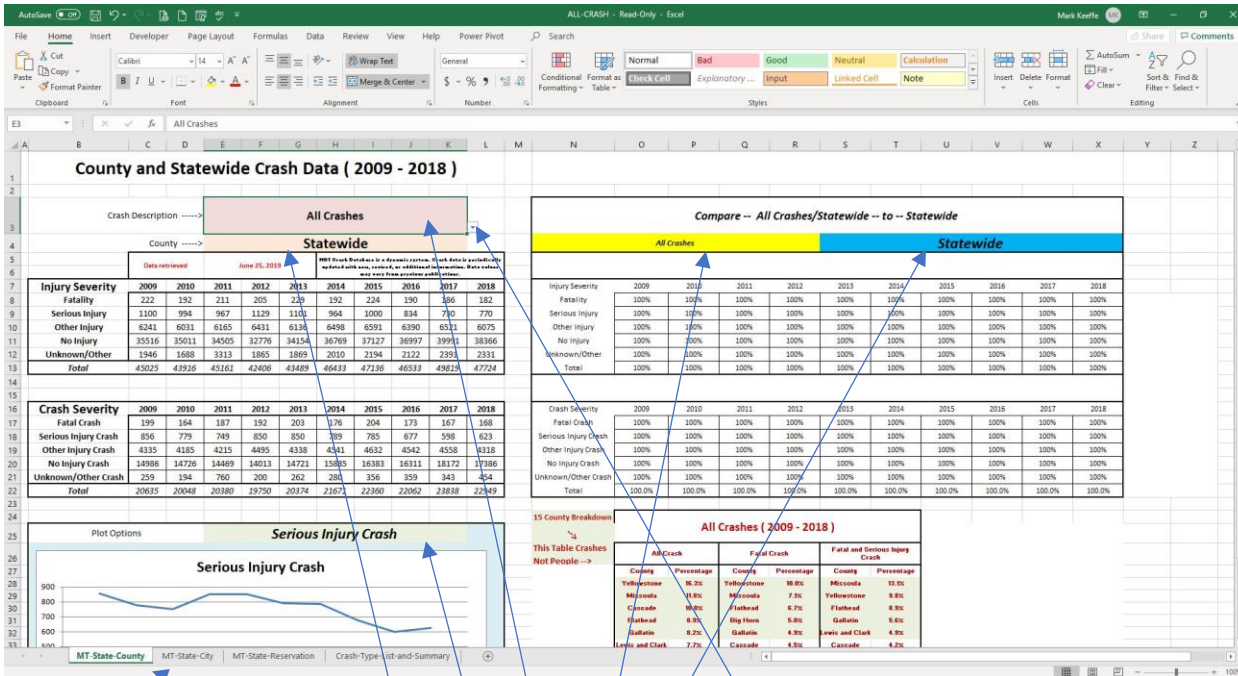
AutoSave Off ALL-CRASH - Read-Only - Excel Mark Keeffe MK

File Home Insert Developer Page Layout Formulas Data Review View Help Power Pivot Search Share Comments

Cut Copy Format Painter Paste Clipboard Calibri 14 A A B I U Font Wrap Text Merge & Center Alignment General $ % 9 Number Conditional Formatting Format as Table Normal Bad Good Neutral Calculation Check Cell Explanatory ... Input Linked Cell Note Styles Insert Delete Format Cells AutoSum Fill Clear Sort & Filter Find & Select Editing

E3 fx All Crashes

County and Statewide Crash Data ( 2009 - 2018 )

Crash Description -----> All Crashes

County -----> Statewide

Data retrieved June 25, 2019 MDT Crash Database is a dynamic system. Crash data is periodically updated with new, revised, or additional information. Data values may vary from previous publications.

| Injury Severity | 2009 | 2010 | 2011 | 2012 | 2013 | 2014 | 2015 | 2016 | 2017 | 2018 |
|---|---|---|---|---|---|---|---|---|---|---|
| Fatality | 222 | 192 | 211 | 205 | 229 | 192 | 224 | 190 | 186 | 182 |
| Serious Injury | 1100 | 994 | 967 | 1129 | 1101 | 964 | 1000 | 834 | 730 | 770 |
| Other Injury | 6241 | 6031 | 6165 | 6431 | 6136 | 6498 | 6591 | 6390 | 6521 | 6075 |
| No Injury | 35516 | 35011 | 34505 | 32776 | 34154 | 36769 | 37127 | 36997 | 39991 | 38366 |
| Unknown/Other | 1946 | 1688 | 3313 | 1865 | 1869 | 2010 | 2194 | 2122 | 2391 | 2331 |
| Total | 45025 | 43916 | 45161 | 42406 | 43489 | 46433 | 47136 | 46533 | 49819 | 47724 |

| Crash Severity | 2009 | 2010 | 2011 | 2012 | 2013 | 2014 | 2015 | 2016 | 2017 | 2018 |
|---|---|---|---|---|---|---|---|---|---|---|
| Fatal Crash | 199 | 164 | 187 | 192 | 203 | 176 | 204 | 173 | 167 | 168 |
| Serious Injury Crash | 856 | 779 | 749 | 850 | 850 | 789 | 785 | 677 | 598 | 623 |
| Other Injury Crash | 4335 | 4185 | 4215 | 4495 | 4338 | 4541 | 4632 | 4542 | 4558 | 4318 |
| No Injury Crash | 14986 | 14726 | 14469 | 14013 | 14721 | 15885 | 16383 | 16311 | 18172 | 17386 |
| Unknown/Other Crash | 259 | 194 | 760 | 200 | 262 | 280 | 356 | 359 | 343 | 454 |
| Total | 20635 | 20048 | 20380 | 19750 | 20374 | 21671 | 22360 | 22062 | 23838 | 22949 |

Plot Options Serious Injury Crash

Serious Injury Crash

900 800 700 600 500

Compare -- All Crashes/Statewide -- to -- Statewide

All Crashes Statewide

| Injury Severity | 2009 | 2010 | 2011 | 2012 | 2013 | 2014 | 2015 | 2016 | 2017 | 2018 |
|---|---|---|---|---|---|---|---|---|---|---|
| Fatality | 100% | 100% | 100% | 100% | 100% | 100% | 100% | 100% | 100% | 100% |
| Serious Injury | 100% | 100% | 100% | 100% | 100% | 100% | 100% | 100% | 100% | 100% |
| Other Injury | 100% | 100% | 100% | 100% | 100% | 100% | 100% | 100% | 100% | 100% |
| No Injury | 100% | 100% | 100% | 100% | 100% | 100% | 100% | 100% | 100% | 100% |
| Unknown/Other | 100% | 100% | 100% | 100% | 100% | 100% | 100% | 100% | 100% | 100% |
| Total | 100% | 100% | 100% | 100% | 100% | 100% | 100% | 100% | 100% | 100% |

| Crash Severity | 2009 | 2010 | 2011 | 2012 | 2013 | 2014 | 2015 | 2016 | 2017 | 2018 |
|---|---|---|---|---|---|---|---|---|---|---|
| Fatal Crash | 100% | 100% | 100% | 100% | 100% | 100% | 100% | 100% | 100% | 100% |
| Serious Injury Crash | 100% | 100% | 100% | 100% | 100% | 100% | 100% | 100% | 100% | 100% |
| Other Injury Crash | 100% | 100% | 100% | 100% | 100% | 100% | 100% | 100% | 100% | 100% |
| No Injury Crash | 100% | 100% | 100% | 100% | 100% | 100% | 100% | 100% | 100% | 100% |
| Unknown/Other Crash | 100% | 100% | 100% | 100% | 100% | 100% | 100% | 100% | 100% | 100% |
| Total | 100.0% | 100.0% | 100.0% | 100.0% | 100.0% | 100.0% | 100.0% | 100.0% | 100.0% | 100.0% |

15 County Breakdown This Table Crashes Not People -->

All Crashes ( 2009 - 2018 )

| All Crash | | Fatal Crash | | Fatal and Serious Injury Crash | |
|---|---|---|---|---|---|
| County | Percentage | County | Percentage | County | Percentage |
| Yellowstone | 16.3% | Yellowstone | 10.0% | Missoula | 13.5% |
| Missoula | 11.8% | Missoula | 7.3% | Yellowstone | 9.8% |
| Cascade | 10.0% | Flathead | 6.7% | Flathead | 8.9% |
| Flathead | 8.9% | Big Horn | 5.0% | Gallatin | 5.6% |
| Gallatin | 8.2% | Gallatin | 4.9% | Lewis and Clark | 4.9% |
| Lewis and Clark | 7.7% | Cascade | 4.5% | Cascade | 4.2% |

MT-State-County MT-State-City MT-State-Reservation Crash-Type-List-and-Summary